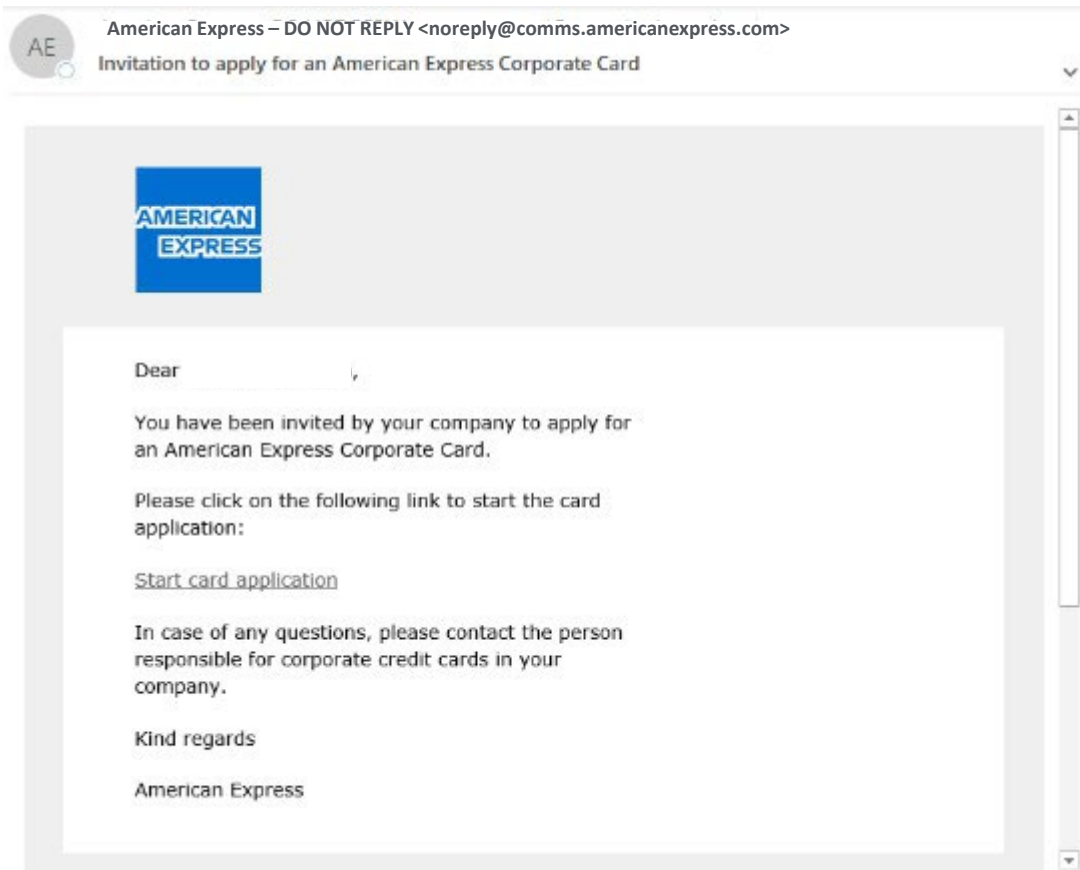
AE

American Express – DO NOT REPLY <noreply@comms.americanexpress.com>

Invitation to apply for an American Express Corporate Card

AMERICAN EXPRESS

Dear ,

You have been invited by your company to apply for an American Express Corporate Card.

Please click on the following link to start the card application:

Start card application

In case of any questions, please contact the person responsible for corporate credit cards in your company.

Kind regards

American Express